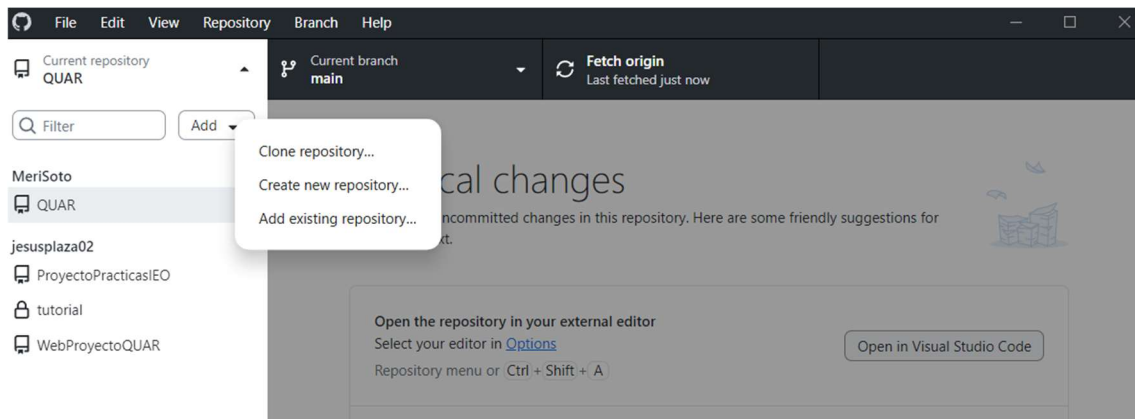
File Edit View Repository Branch Help

Current repository
QUAR

Current branch
main

Fetch origin
Last fetched just now

Filter

Add

Clone repository...
Create new repository...
Add existing repository...

MeriSoto
QUAR

jesusplaza02
ProyectoPracticasIEO
tutorial
WebProyectoQUAR

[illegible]cal changes

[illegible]ncommitted changes in this repository. Here are some friendly suggestions for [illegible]xt.

Open the repository in your external editor
Select your editor in Options
Repository menu or Ctrl + Shift + A

Open in Visual Studio Code